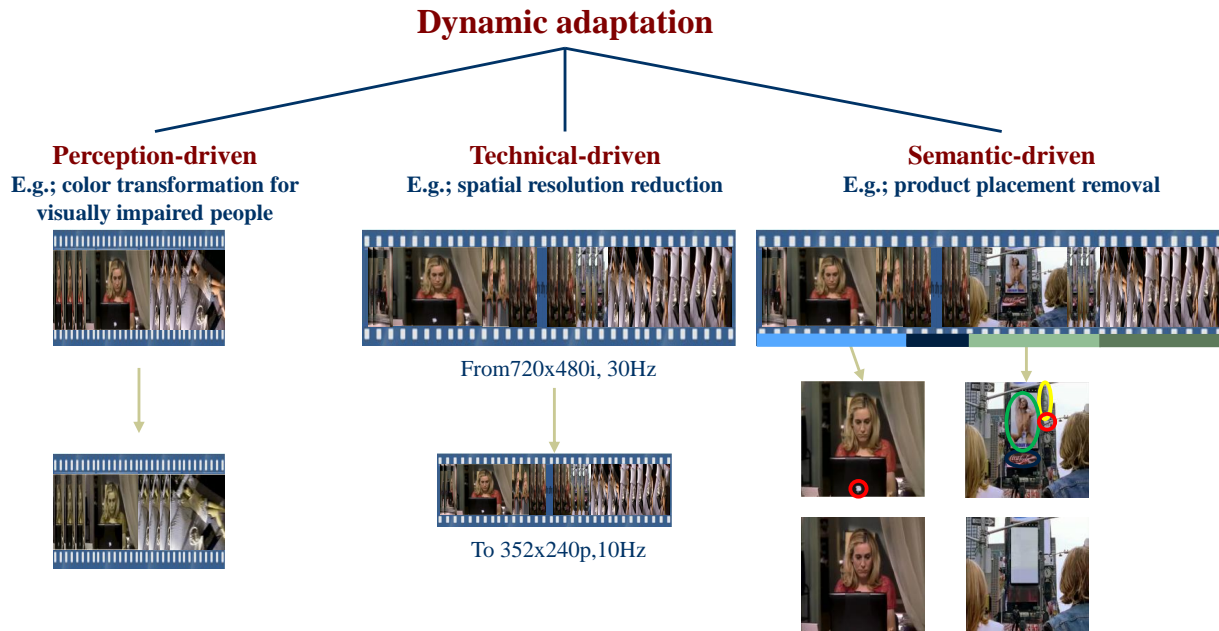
Dynamic adaptation

Perception-driven
E.g.; color transformation for visually impaired people

Technical-driven
E.g.; spatial resolution reduction

From720x480i, 30Hz

To 352x240p,10Hz

Semantic-driven
E.g.; product placement removal